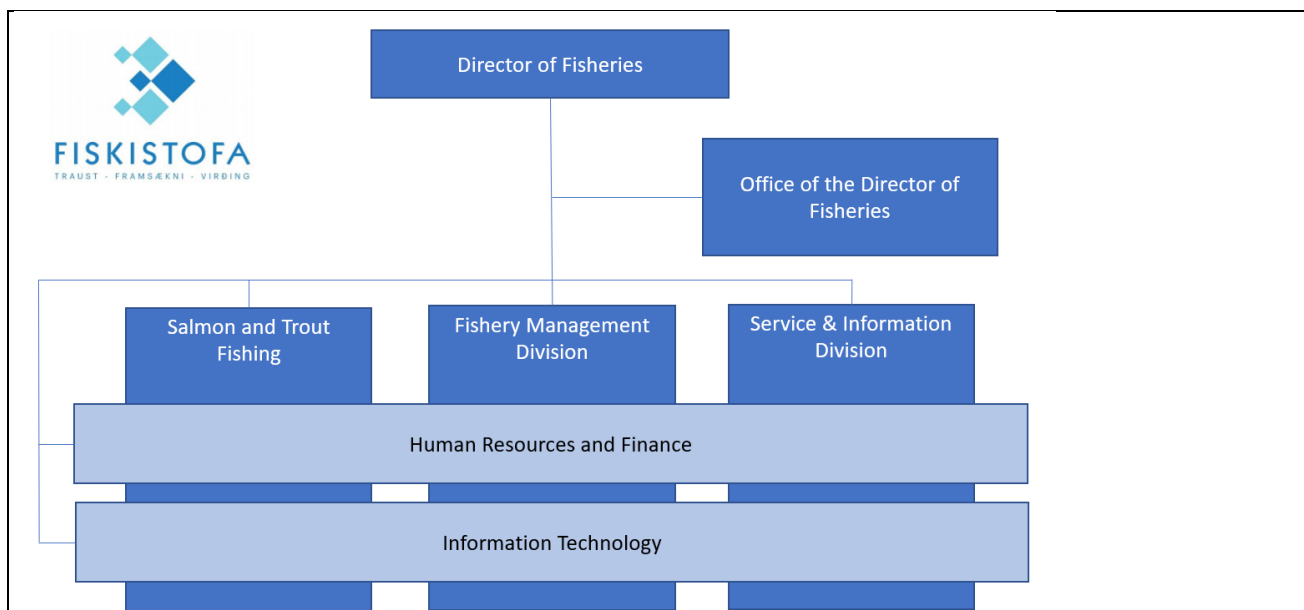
FISKISTOFA
TRAUST · FRAMSÆKNI · VIRÐING

Director of Fisheries

Office of the Director of Fisheries

Salmon and Trout Fishing

Fishery Management Division

Service & Information Division

Human Resources and Finance

Information Technology